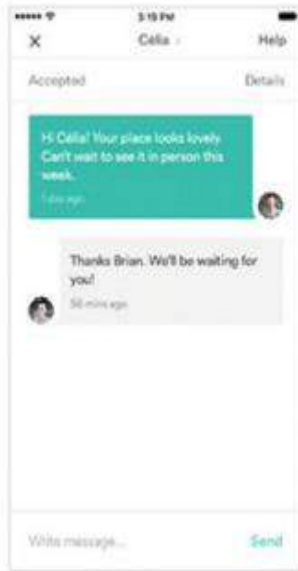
5:15 PM

×

Celia

Help

Accepted

Details

Hi Celia! Your place looks lovely. Can't wait to see it in person this week.

1 day ago

Thanks Brian. We'll be waiting for you!

56 mins ago

Write message...

Send